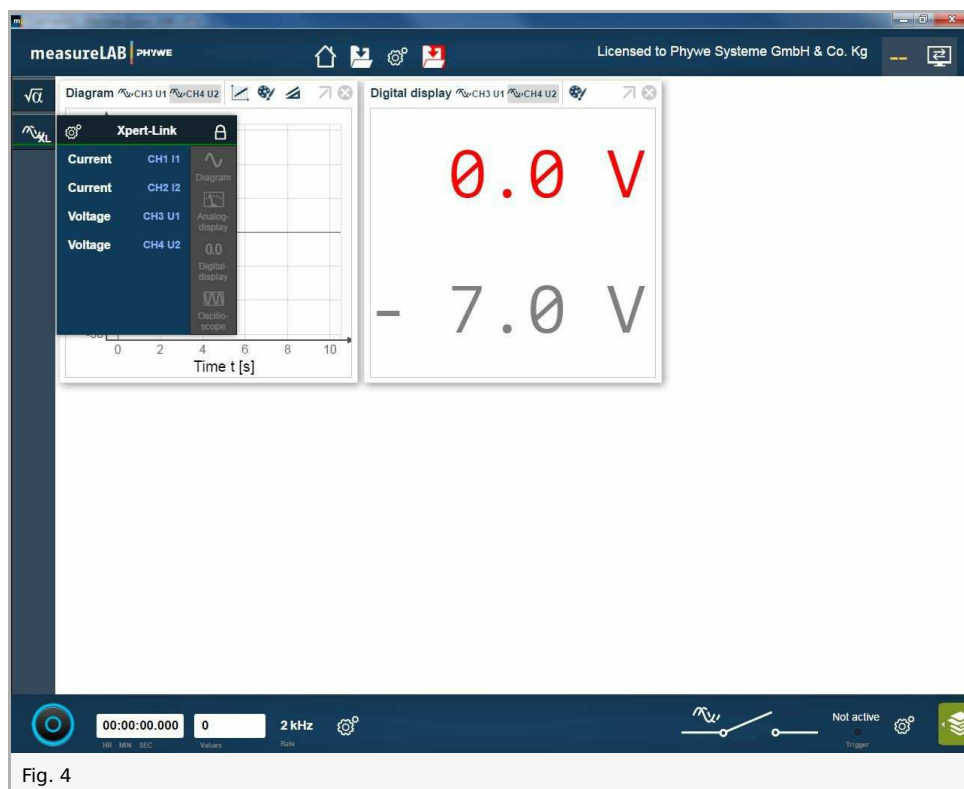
measureLAB | PHYWE

Licensed to Phywe Systeme GmbH & Co. Kg

Diagram CH3 U1 CH4 U2

Xpert-Link

| | |
|---|---|
| Current | CH1 I1 |
| Current | CH2 I2 |
| Voltage | CH3 U1 |
| Voltage | CH4 U2 |

Diagram
Analog-display
0.0 Digital-display
Oscilloscope

0 2 4 6 8 10
Time t [s]

Digital display CH3 U1 CH4 U2

0.0 V

- 7.0 V

00:00:00.000
HR MIN SEC
0
Values
2 kHz
Rate

Not active
Trigger

Fig. 4